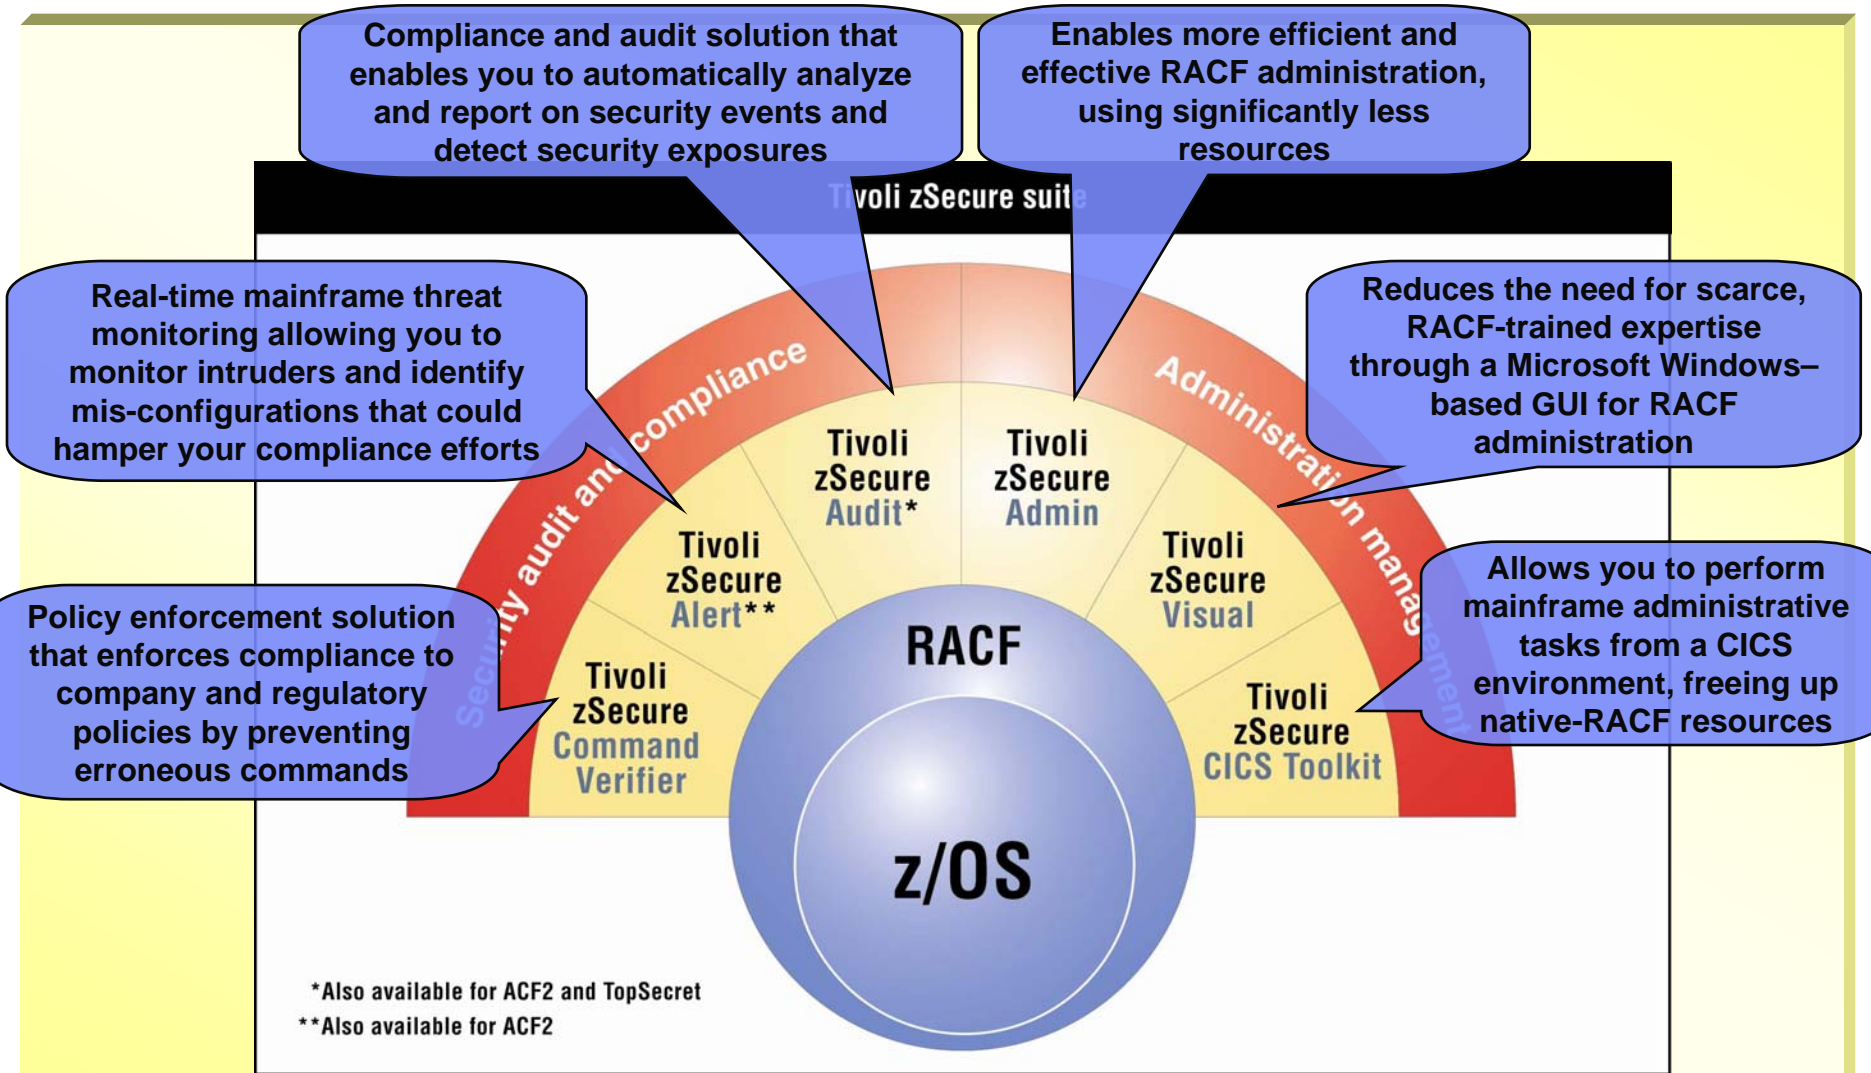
Compliance and audit solution that enables you to automatically analyze and report on security events and detect security exposures

Enables more efficient and effective RACF administration, using significantly less resources

Tivoli zSecure suite

Real-time mainframe threat monitoring allowing you to monitor intruders and identify mis-configurations that could hamper your compliance efforts

Reduces the need for scarce, RACF-trained expertise through a Microsoft Windows–based GUI for RACF administration

Security audit and compliance

Administration management

Tivoli zSecure Audit*

Tivoli zSecure Admin

Tivoli zSecure Alert**

Tivoli zSecure Visual

Policy enforcement solution that enforces compliance to company and regulatory policies by preventing erroneous commands

Allows you to perform mainframe administrative tasks from a CICS environment, freeing up native-RACF resources

Tivoli zSecure Command Verifier

RACF

Tivoli zSecure CICS Toolkit

z/OS

*Also available for ACF2 and TopSecret
**Also available for ACF2